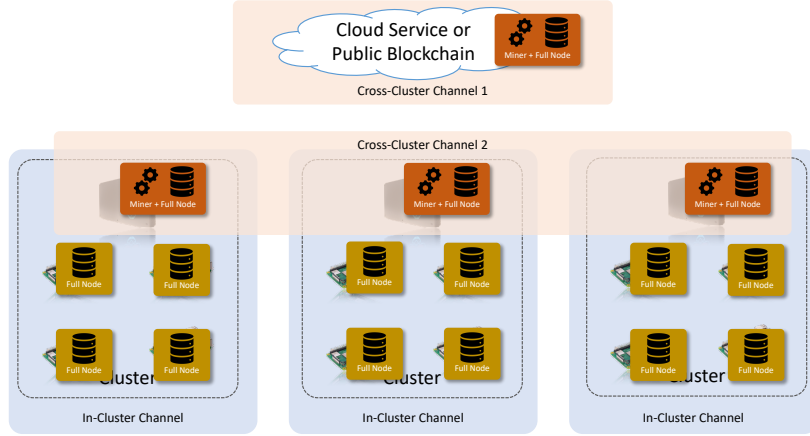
Cloud Service or Public Blockchain

Miner + Full Node

Cross-Cluster Channel 1

Cross-Cluster Channel 2

Miner + Full Node

Full Node

Full Node

Full Node

Full Node

Cluster

In-Cluster Channel

Miner + Full Node

Full Node

Full Node

Full Node

Full Node

Cluster

In-Cluster Channel

Miner + Full Node

Full Node

Full Node

Full Node

Full Node

Cluster

In-Cluster Channel